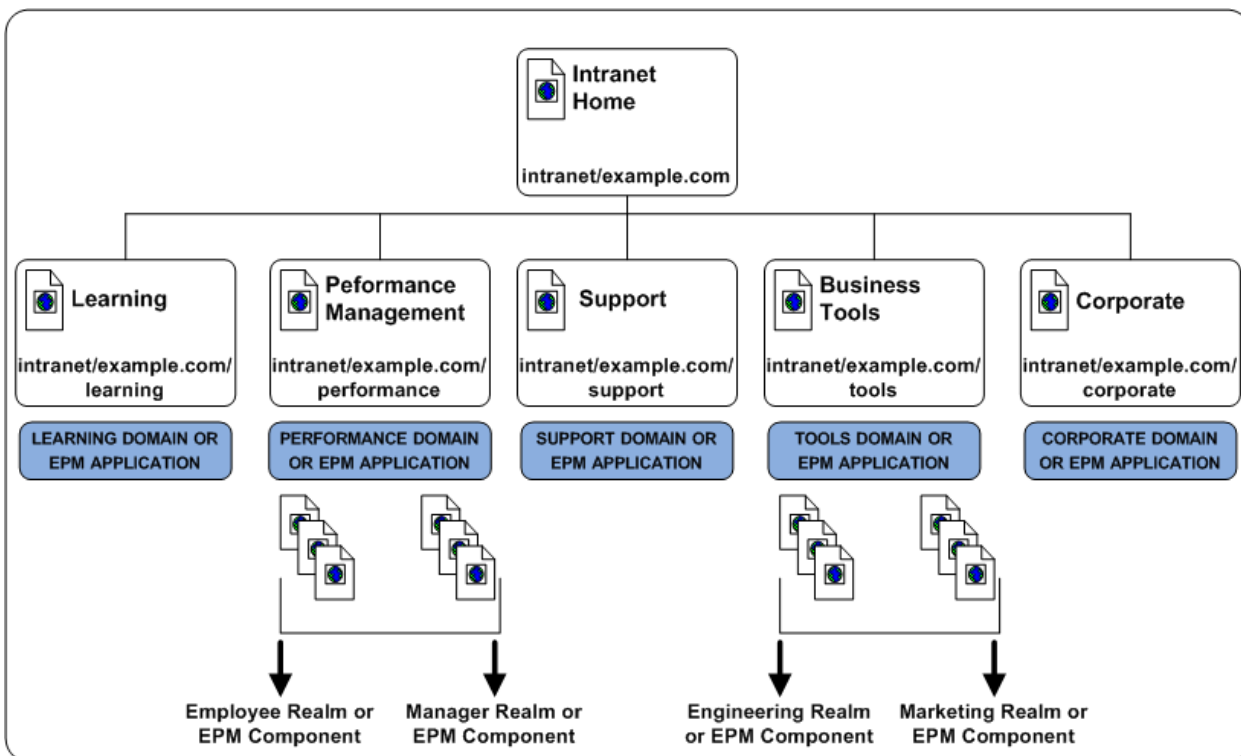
Intranet Home

intranet/example.com

Learning

intranet/example.com/learning

LEARNING DOMAIN OR EPM APPLICATION

Peformance Management

intranet/example.com/performance

PERFORMANCE DOMAIN OR EPM APPLICATION

Support

intranet/example.com/support

SUPPORT DOMAIN OR EPM APPLICATION

Business Tools

intranet/example.com/tools

TOOLS DOMAIN OR EPM APPLICATION

Corporate

intranet/example.com/corporate

CORPORATE DOMAIN OR EPM APPLICATION

Employee Realm or EPM Component

Manager Realm or EPM Component

Engineering Realm or EPM Component

Marketing Realm or EPM Component